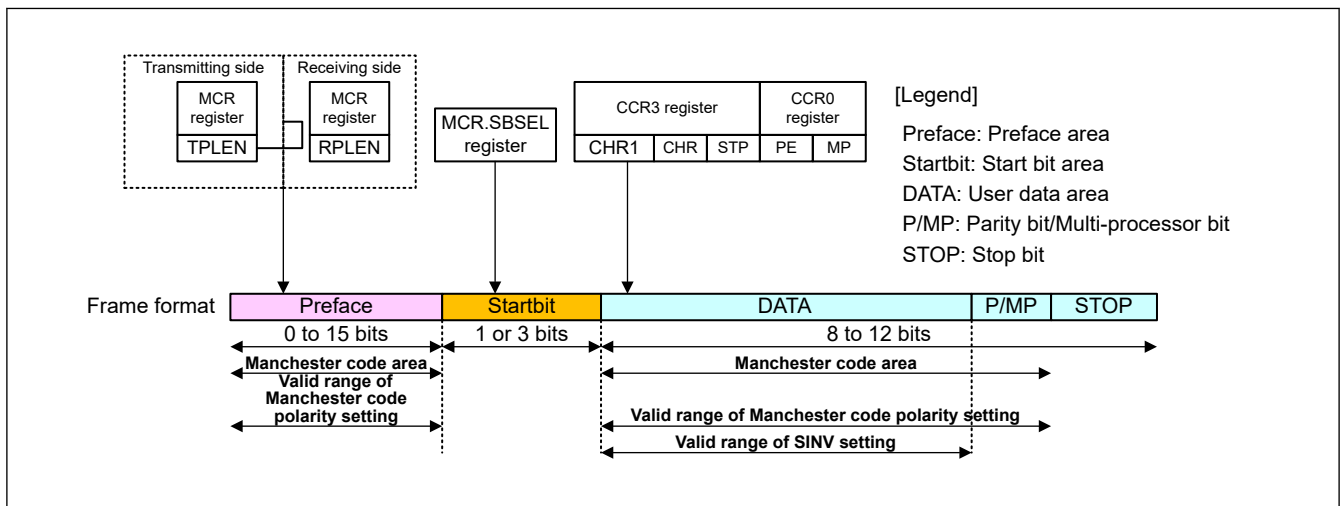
Transmitting side

MCR register

TPLEN

Receiving side

MCR register

RPLEN

MCR.SBSEL register

CCR3 register

CCR0 register

CHR1 | CHR | STP | PE | MP

[Legend]

Preface: Preface area

Startbit: Start bit area

DATA: User data area

P/MP: Parity bit/Multi-processor bit

STOP: Stop bit

Frame format

| Preface | Startbit | DATA | P/MP | STOP |
|---|---|---|---|---|

0 to 15 bits

1 or 3 bits

8 to 12 bits

Manchester code area

Valid range of Manchester code polarity setting

Manchester code area

Valid range of Manchester code polarity setting

Valid range of SINV setting